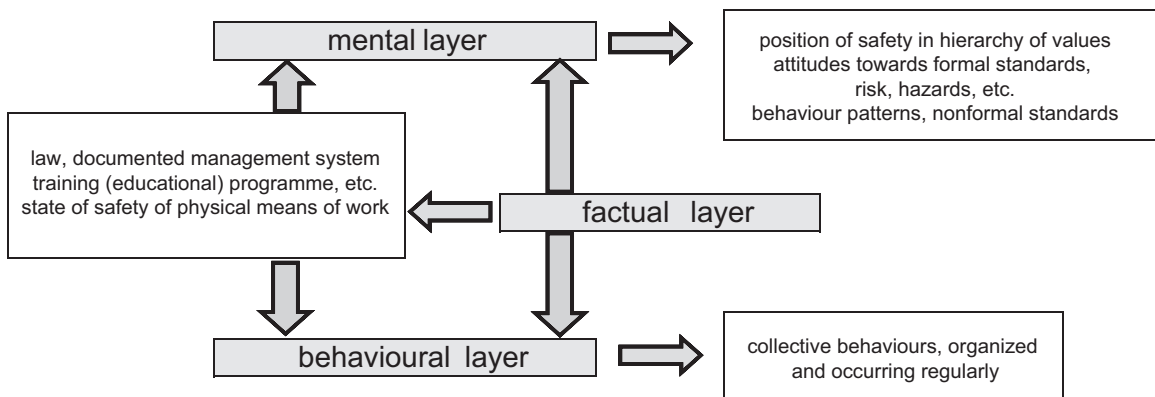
mental layer

position of safety in hierarchy of values
attitudes towards formal standards,
risk, hazards, etc.
behaviour patterns, nonformal standards

law, documented management system
training (educational) programme, etc.
state of safety of physical means of work

factual layer

behavioural layer

collective behaviours, organized
and occurring regularly